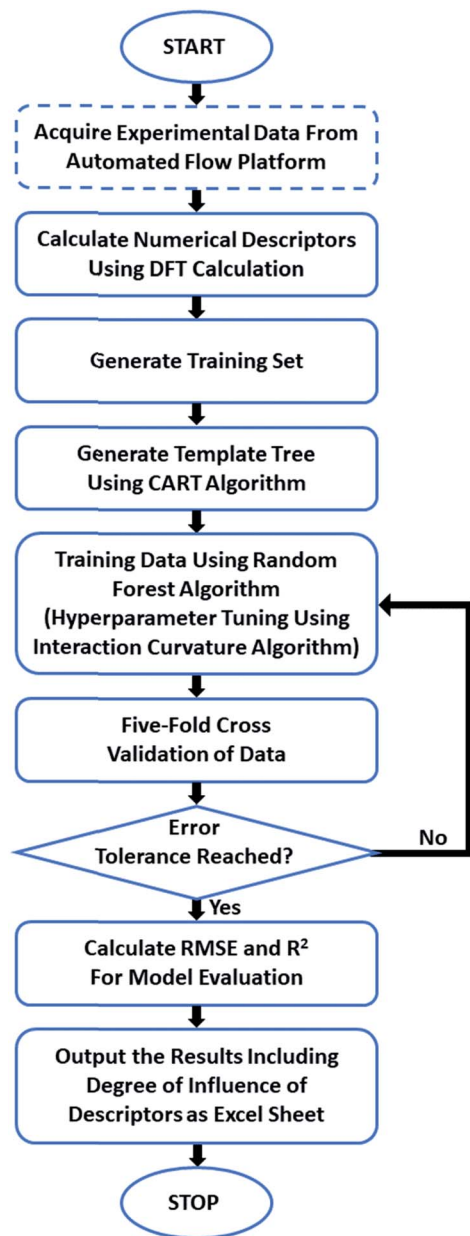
START

Acquire Experimental Data From Automated Flow Platform

Calculate Numerical Descriptors Using DFT Calculation

Generate Training Set

Generate Template Tree Using CART Algorithm

Training Data Using Random Forest Algorithm (Hyperparameter Tuning Using Interaction Curvature Algorithm)

Five-Fold Cross Validation of Data

Error Tolerance Reached?

No

Yes

Calculate RMSE and $R^2$ For Model Evaluation

Output the Results Including Degree of Influence of Descriptors as Excel Sheet

STOP